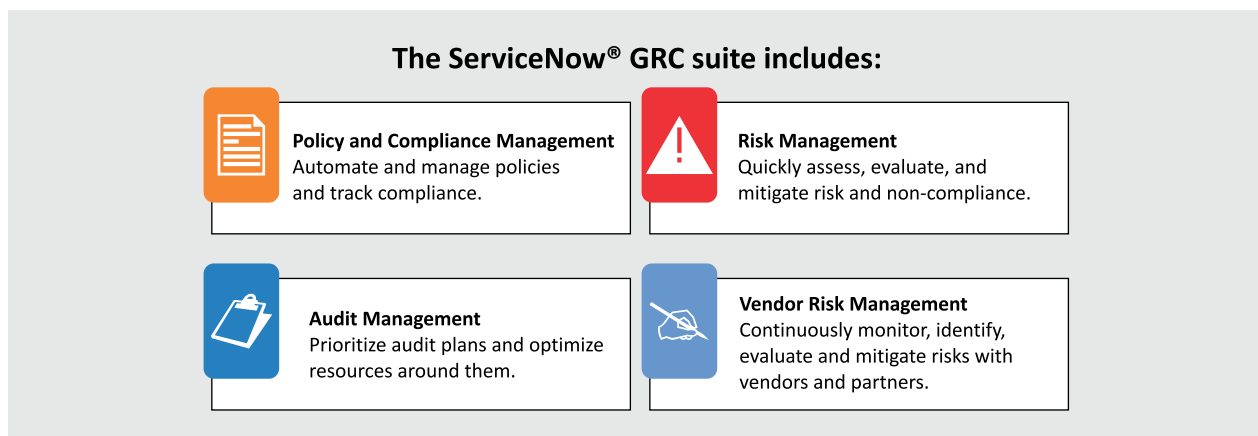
The ServiceNow® GRC suite includes:

Policy and Compliance Management
Automate and manage policies and track compliance.

Risk Management
Quickly assess, evaluate, and mitigate risk and non-compliance.

Audit Management
Prioritize audit plans and optimize resources around them.

Vendor Risk Management
Continuously monitor, identify, evaluate and mitigate risks with vendors and partners.